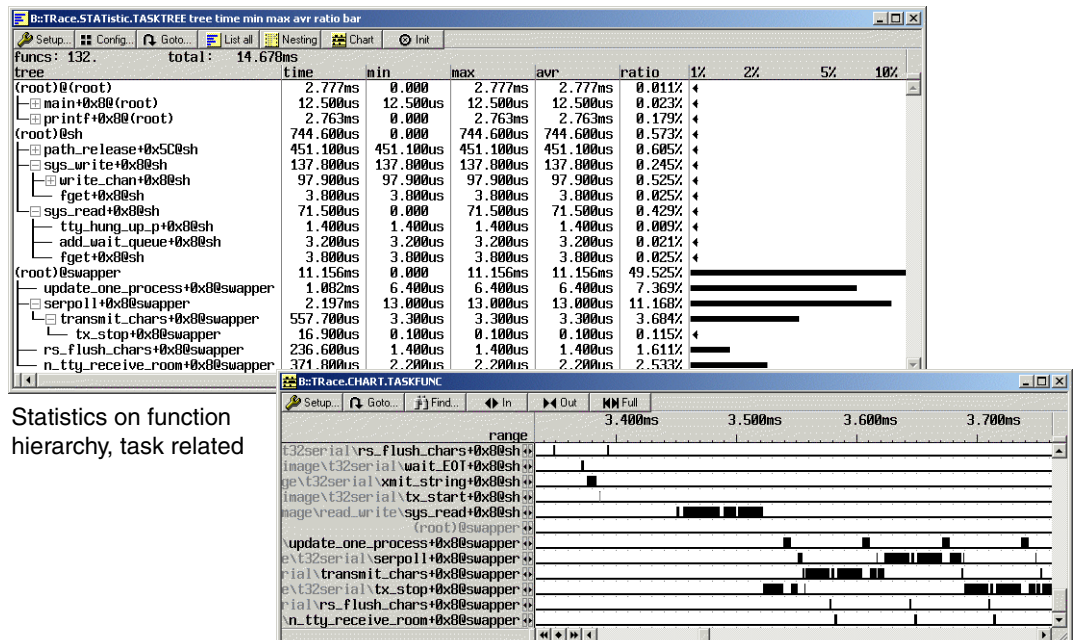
B::TRace.STATistic.TASKTREE tree time min max avr ratio bar

Setup... Config... Goto... List all Nesting Chart Init

funcs: 132. total: 14.678ms

| tree | time | min | max | avr | ratio | 1% 2% 5% 10% |
|---|---|---|---|---|---|---|
| (root)@(root) | 2.777ms | 0.000 | 2.777ms | 2.777ms | 0.011% | |
| main+0x80(root) | 12.500us | 12.500us | 12.500us | 12.500us | 0.023% | |
| printf+0x80(root) | 2.763ms | 0.000 | 2.763ms | 2.763ms | 0.179% | |
| (root)@sh | 744.600us | 0.000 | 744.600us | 744.600us | 0.573% | |
| path_release+0x5C@sh | 451.100us | 451.100us | 451.100us | 451.100us | 0.605% | |
| sys_write+0x8@sh | 137.800us | 137.800us | 137.800us | 137.800us | 0.245% | |
| write_chan+0x8@sh | 97.900us | 97.900us | 97.900us | 97.900us | 0.525% | |
| fget+0x8@sh | 3.800us | 3.800us | 3.800us | 3.800us | 0.025% | |
| sys_read+0x8@sh | 71.500us | 0.000 | 71.500us | 71.500us | 0.429% | |
| tty_hung_up_p+0x8@sh | 1.400us | 1.400us | 1.400us | 1.400us | 0.009% | |
| add_wait_queue+0x8@sh | 3.200us | 3.200us | 3.200us | 3.200us | 0.021% | |
| fget+0x8@sh | 3.800us | 3.800us | 3.800us | 3.800us | 0.025% | |
| (root)@swapper | 11.156ms | 0.000 | 11.156ms | 11.156ms | 49.525% | |
| update_one_process+0x8@swapper | 1.082ms | 6.400us | 6.400us | 6.400us | 7.369% | |
| serpoll+0x8@swapper | 2.197ms | 13.000us | 13.000us | 13.000us | 11.168% | |
| transmit_chars+0x8@swapper | 557.700us | 3.300us | 3.300us | 3.300us | 3.684% | |
| tx_stop+0x8@swapper | 16.900us | 0.100us | 0.100us | 0.100us | 0.115% | |
| rs_flush_chars+0x8@swapper | 236.600us | 1.400us | 1.400us | 1.400us | 1.611% | |
| n_tty_receive_room+0x8@swapper | 371.800us | 2.200us | 2.200us | 2.200us | 2.533% | |

Statistics on function hierarchy, task related

B::TRace.CHART.TASKFUNC

Setup... Goto... Find... In Out Full

range 3.400ms 3.500ms 3.600ms 3.700ms

t32serial\rs_flush_chars+0x8@sh
image\t32serial\wait_EOT+0x8@sh
ge\t32serial\xmit_string+0x8@sh
image\t32serial\tx_start+0x8@sh
mage\read_write\sys_read+0x8@sh
(root)@swapper
\update_one_process+0x8@swapper
e\t32serial\serpoll+0x8@swapper
rial\transmit_chars+0x8@swapper
e\t32serial\tx_stop+0x8@swapper
rial\rs_flush_chars+0x8@swapper
\n_tty_receive_room+0x8@swapper